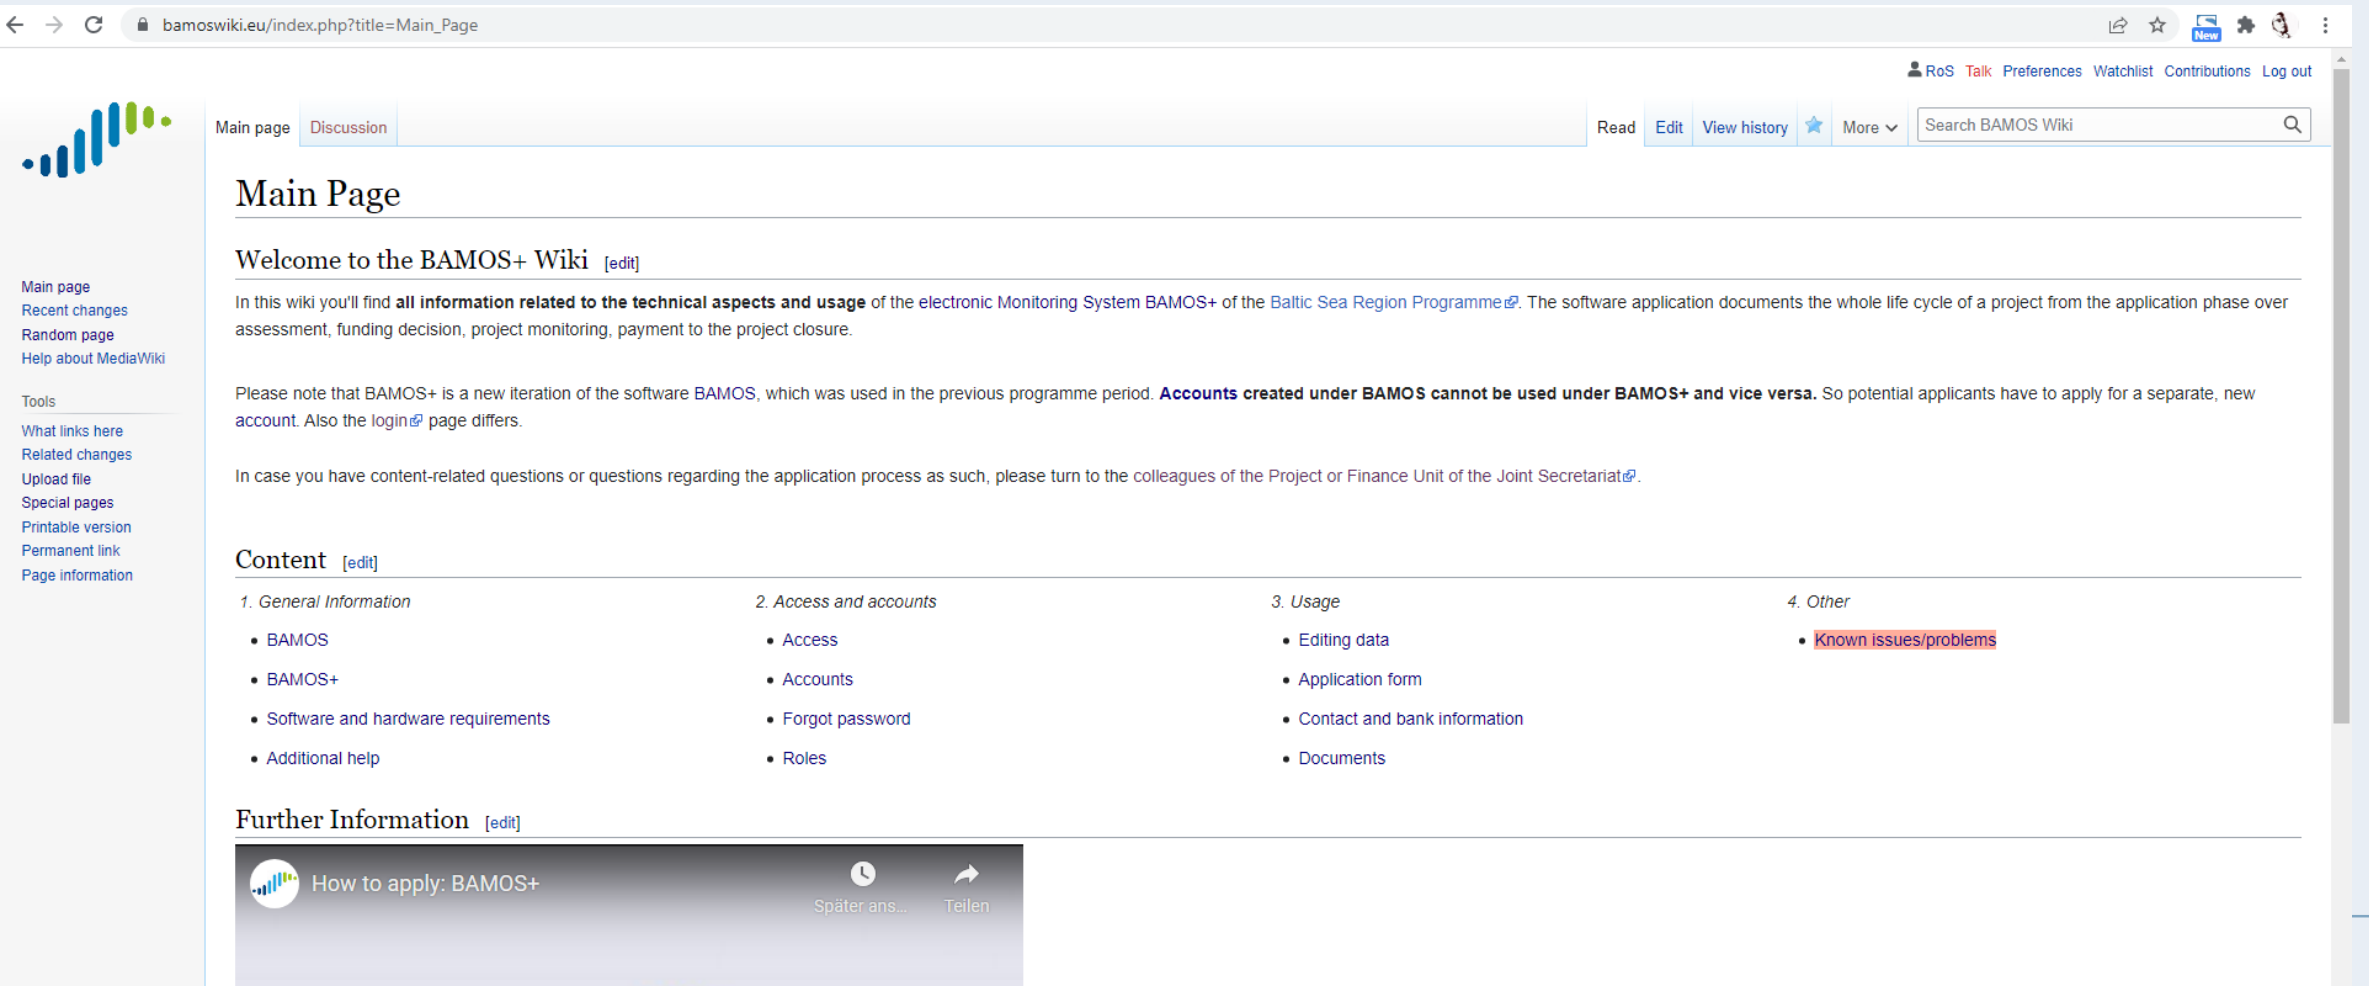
bamoswiki.eu/index.php?title=Main_Page

New

RoS Talk Preferences Watchlist Contributions Log out

Main page Discussion

Read Edit View history More

Search BAMOS Wiki

Main page
Recent changes
Random page
Help about MediaWiki

Tools
What links here
Related changes
Upload file
Special pages
Printable version
Permanent link
Page information

Main Page

Welcome to the BAMOS+ Wiki [edit]

In this wiki you'll find **all information related to the technical aspects and usage** of the electronic Monitoring System BAMOS+ of the Baltic Sea Region Programme. The software application documents the whole life cycle of a project from the application phase over assessment, funding decision, project monitoring, payment to the project closure.

Please note that BAMOS+ is a new iteration of the software BAMOS, which was used in the previous programme period. **Accounts created under BAMOS cannot be used under BAMOS+ and vice versa.** So potential applicants have to apply for a separate, new account. Also the login page differs.

In case you have content-related questions or questions regarding the application process as such, please turn to the colleagues of the Project or Finance Unit of the Joint Secretariat.

Content [edit]

1. General Information
- BAMOS
- BAMOS+
- Software and hardware requirements
- Additional help

2. Access and accounts
- Access
- Accounts
- Forgot password
- Roles

3. Usage
- Editing data
- Application form
- Contact and bank information
- Documents

4. Other
- Known issues/problems

Further Information [edit]

How to apply: BAMOS+

Später ans...

Teilen